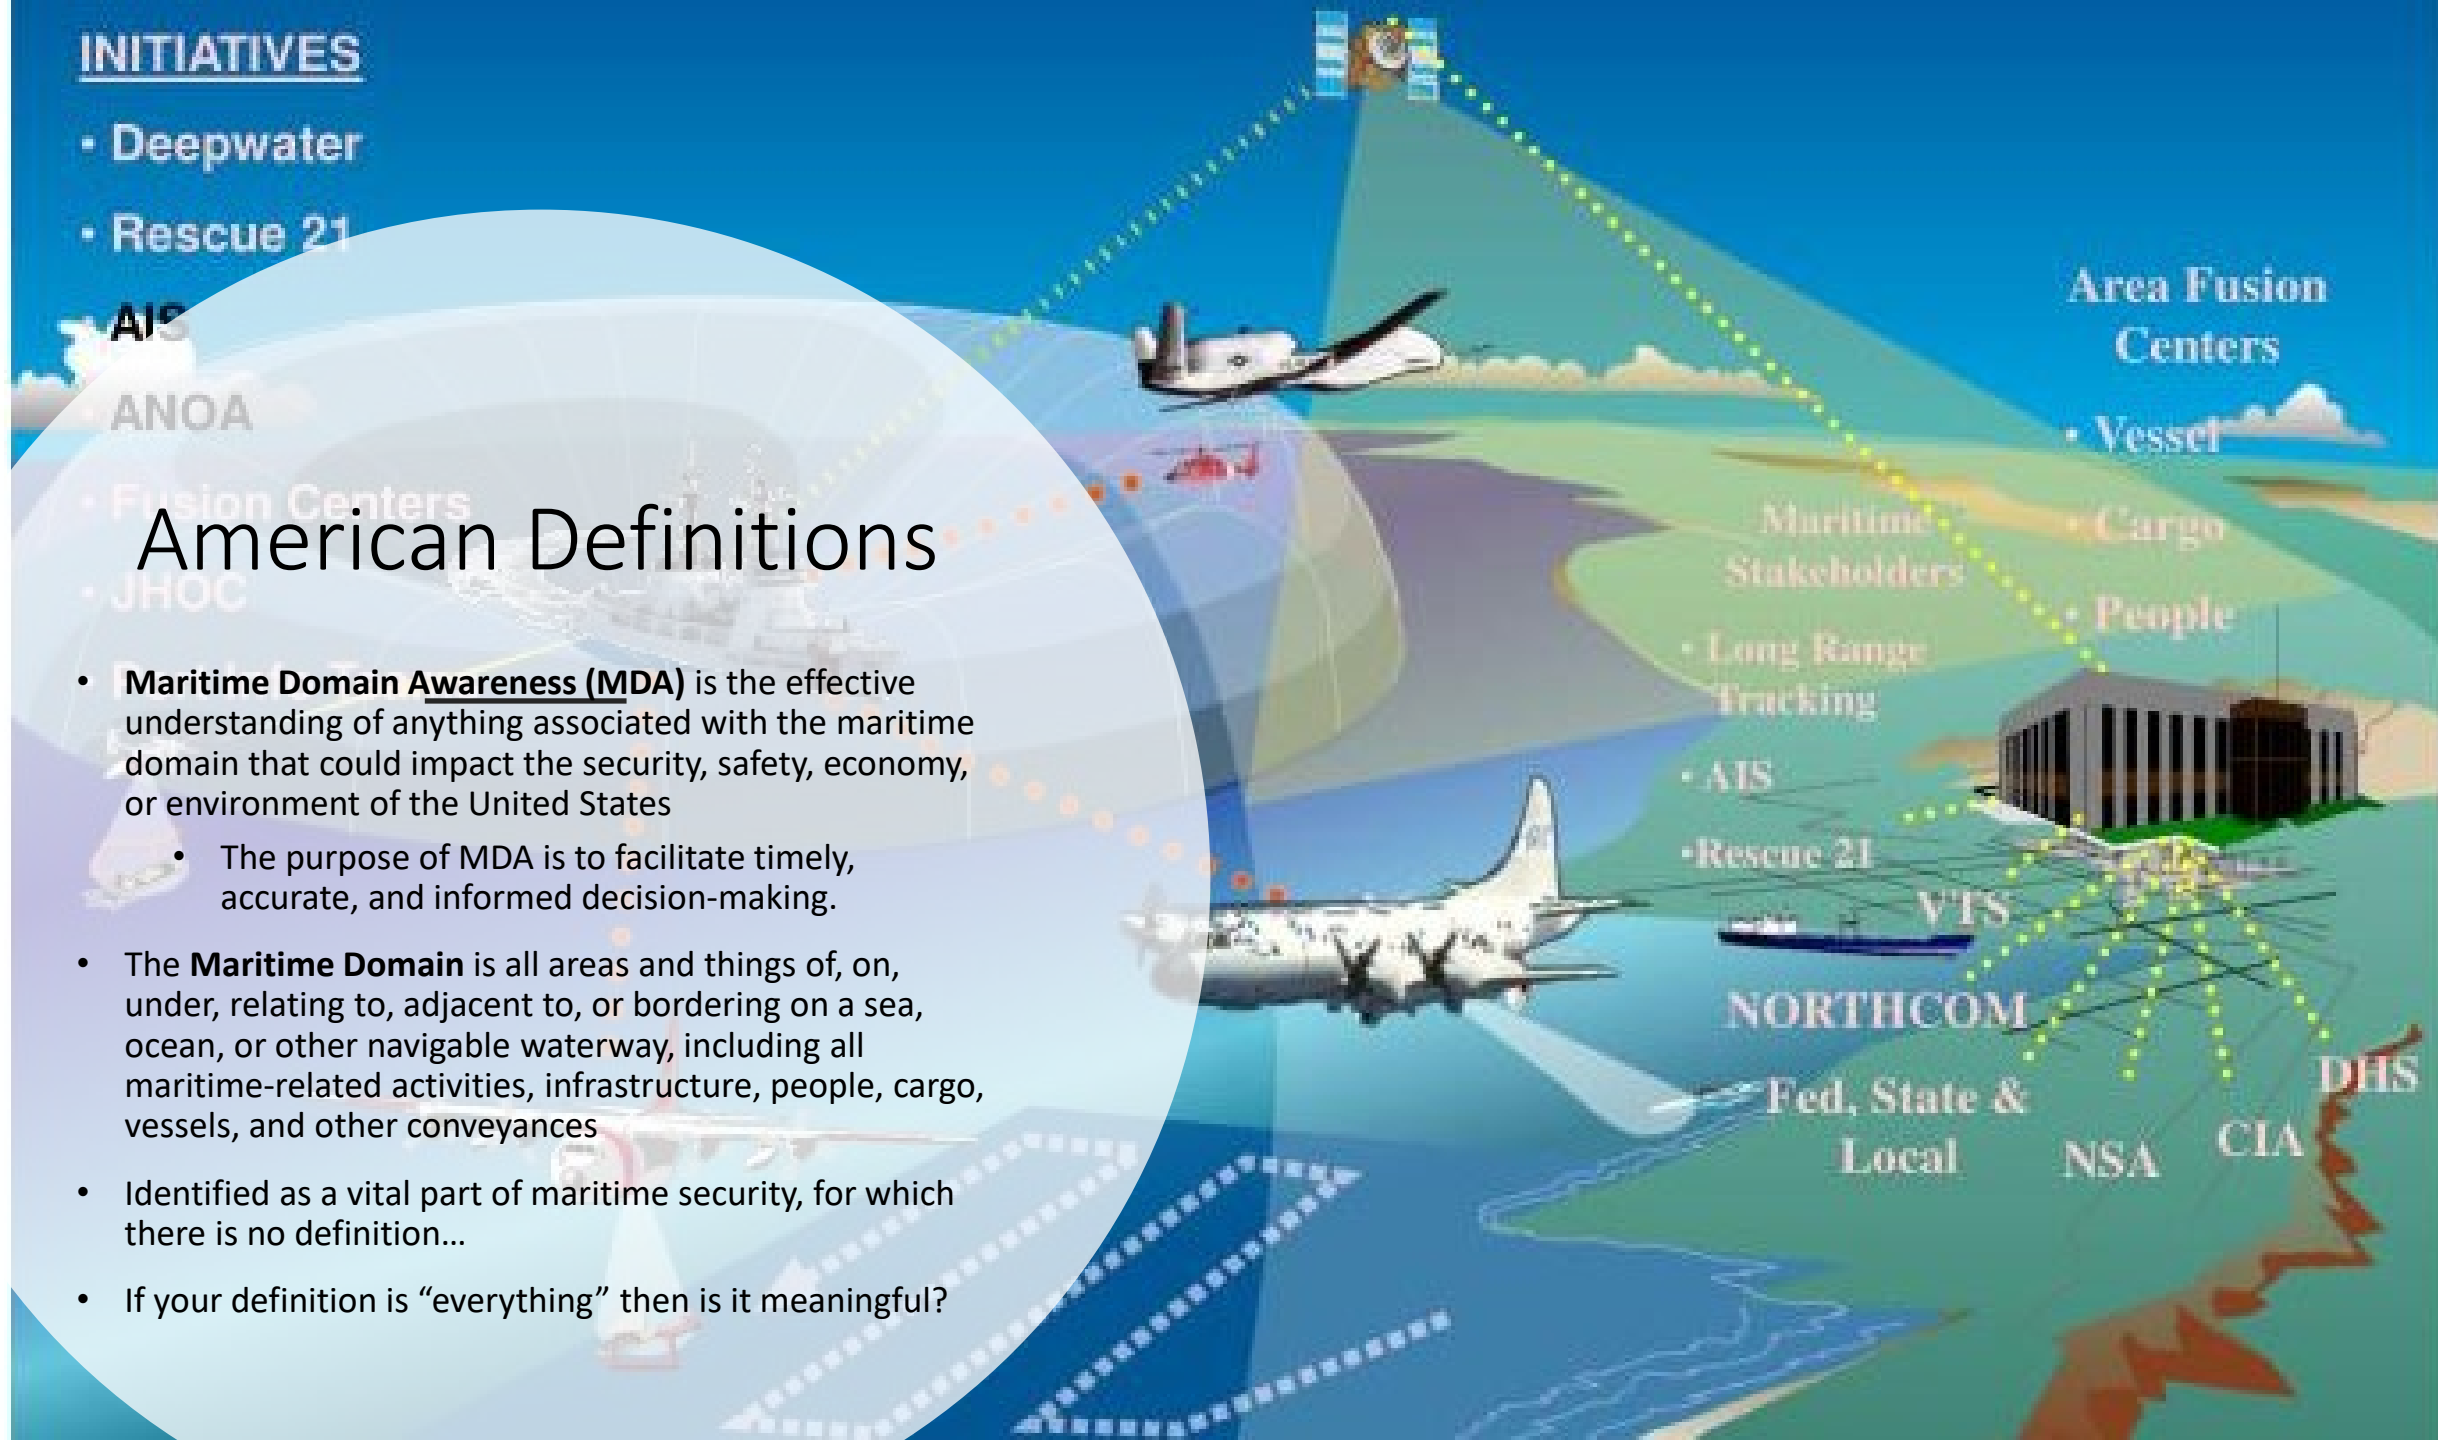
INITIATIVES
• Deepwater
• Rescue 21
• AIS
• ANOA
• Fusion Centers
• JHOC

American Definitions

• **Maritime Domain Awareness (MDA)** is the effective understanding of anything associated with the maritime domain that could impact the security, safety, economy, or environment of the United States
  • The purpose of MDA is to facilitate timely, accurate, and informed decision-making.
• The **Maritime Domain** is all areas and things of, on, under, relating to, adjacent to, or bordering on a sea, ocean, or other navigable waterway, including all maritime-related activities, infrastructure, people, cargo, vessels, and other conveyances
• Identified as a vital part of maritime security, for which there is no definition…
• If your definition is "everything" then is it meaningful?

Area Fusion Centers
• Vessel
• Cargo
• People

Maritime Stakeholders
• Long Range Tracking
• AIS
•Rescue 21
VTS
NORTHCOM
Fed, State & Local
NSA
CIA
DHS